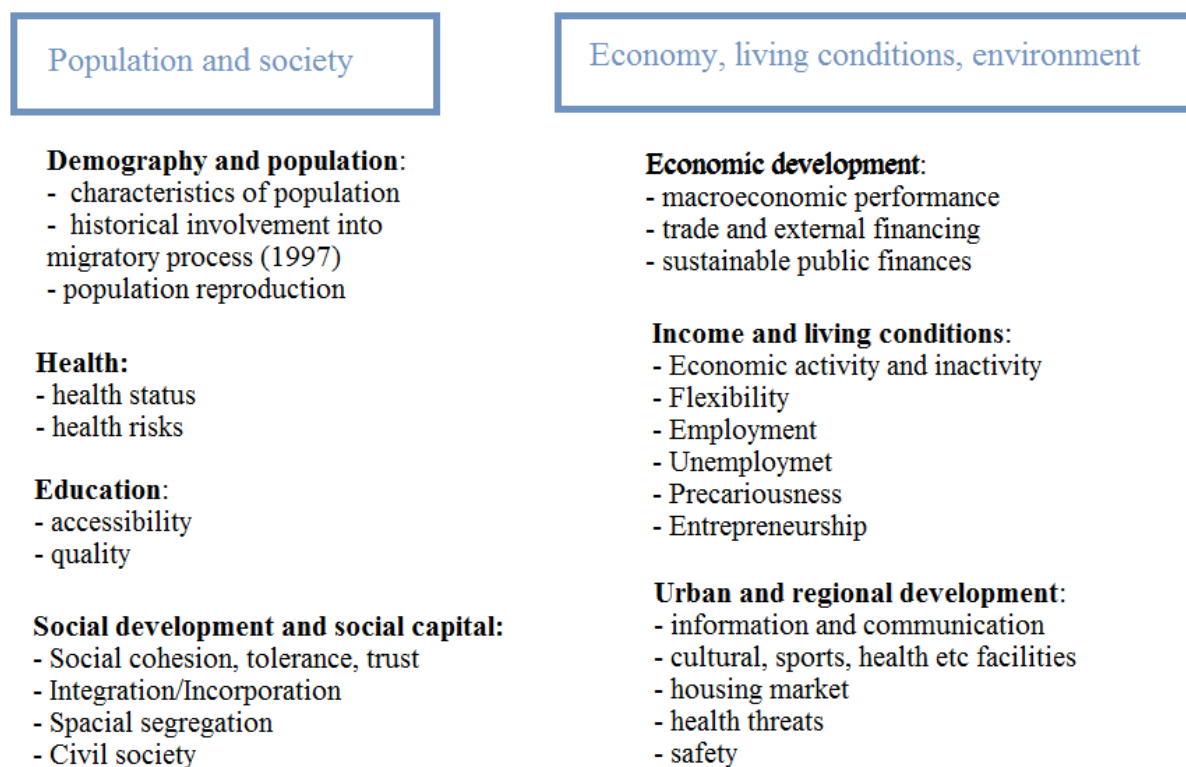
Population and society

**Demography and population**:
- characteristics of population
- historical involvement into migratory process (1997)
- population reproduction

**Health:**
- health status
- health risks

**Education**:
- accessibility
- quality

**Social development and social capital:**
- Social cohesion, tolerance, trust
- Integration/Incorporation
- Spacial segregation
- Civil society

Economy, living conditions, environment

**Economic development**:
- macroeconomic performance
- trade and external financing
- sustainable public finances

**Income and living conditions**:
- Economic activity and inactivity
- Flexibility
- Employment
- Unemploymet
- Precariousness
- Entrepreneurship

**Urban and regional development**:
- information and communication
- cultural, sports, health etc facilities
- housing market
- health threats
- safety